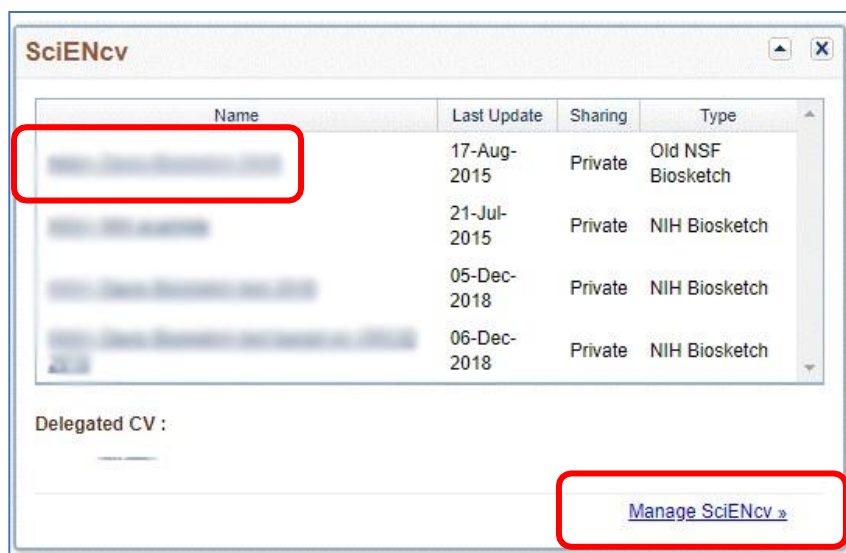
SciENcv

| Name | Last Update | Sharing | Type |
|---|---|---|---|
| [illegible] | 17-Aug-2015 | Private | Old NSF Biosketch |
| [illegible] | 21-Jul-2015 | Private | NIH Biosketch |
| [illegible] | 05-Dec-2018 | Private | NIH Biosketch |
| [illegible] | 06-Dec-2018 | Private | NIH Biosketch |

Delegated CV :

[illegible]

Manage SciENcv »